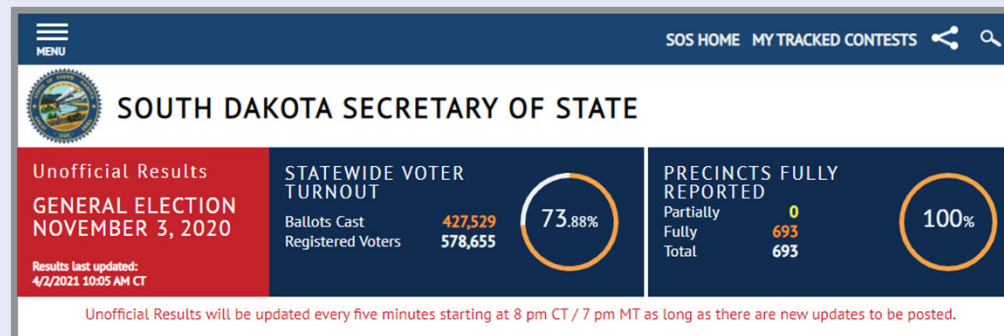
MENU

SOS HOME MY TRACKED CONTESTS

SOUTH DAKOTA SECRETARY OF STATE

Unofficial Results
GENERAL ELECTION NOVEMBER 3, 2020

Results last updated: 4/2/2021 10:05 AM CT

STATEWIDE VOTER TURNOUT

| Ballots Cast | 427,529 |
|---|---|
| Registered Voters | 578,655 |

73.88%

PRECINCTS FULLY REPORTED

| Partially | 0 |
|---|---|
| Fully | 693 |
| Total | 693 |

100%

Unofficial Results will be updated every five minutes starting at 8 pm CT / 7 pm MT as long as there are new updates to be posted.